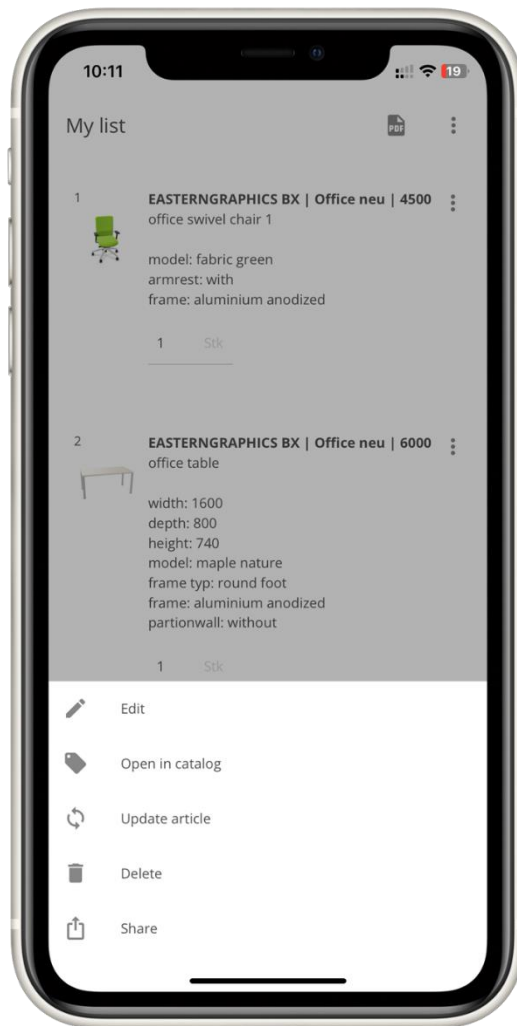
10:11

19

My list

PDF

1

EASTERNGRAPHICS BX | Office neu | 4500
office swivel chair 1

model: fabric green
armrest: with
frame: aluminium anodized

1 Stk

2

EASTERNGRAPHICS BX | Office neu | 6000
office table

width: 1600
depth: 800
height: 740
model: maple nature
frame typ: round foot
frame: aluminium anodized
partionwall: without

1 Stk

Edit

Open in catalog

Update article

Delete

Share